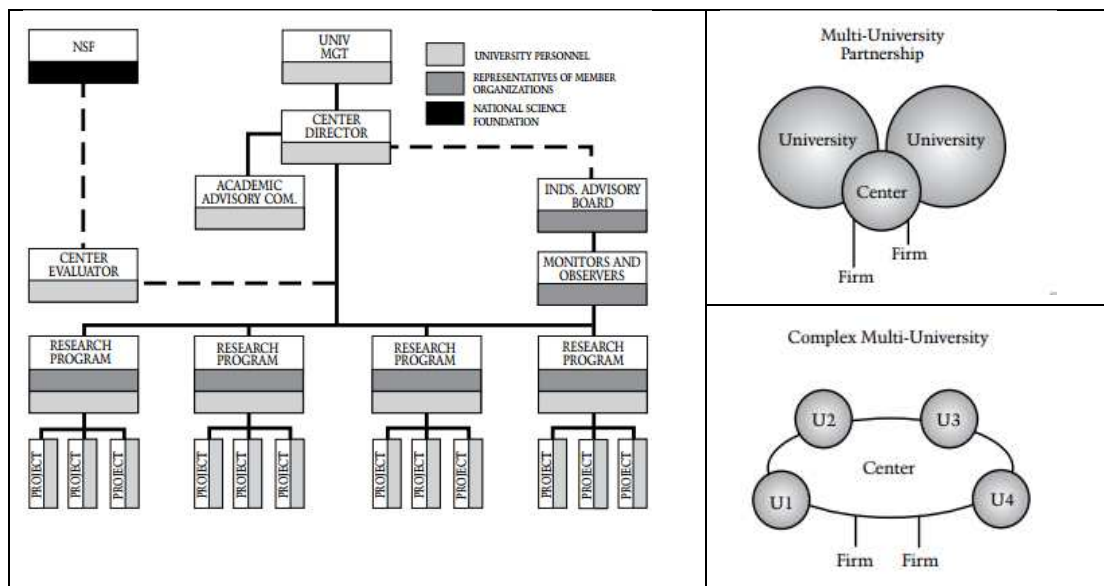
NSF

UNIV MGT

UNIVERSITY PERSONNEL

REPRESENTATIVES OF MEMBER ORGANIZATIONS

NATIONAL SCIENCE FOUNDATION

CENTER DIRECTOR

ACADEMIC ADVISORY COM.

INDS. ADVISORY BOARD

CENTER EVALUATOR

MONITORS AND OBSERVERS

RESEARCH PROGRAM

RESEARCH PROGRAM

RESEARCH PROGRAM

RESEARCH PROGRAM

PROJECT PROJECT PROJECT

PROJECT PROJECT PROJECT

PROJECT PROJECT PROJECT

PROJECT PROJECT PROJECT

Multi-University Partnership

University

University

Center

Firm

Firm

Complex Multi-University

U2

U3

Center

U1

U4

Firm Firm